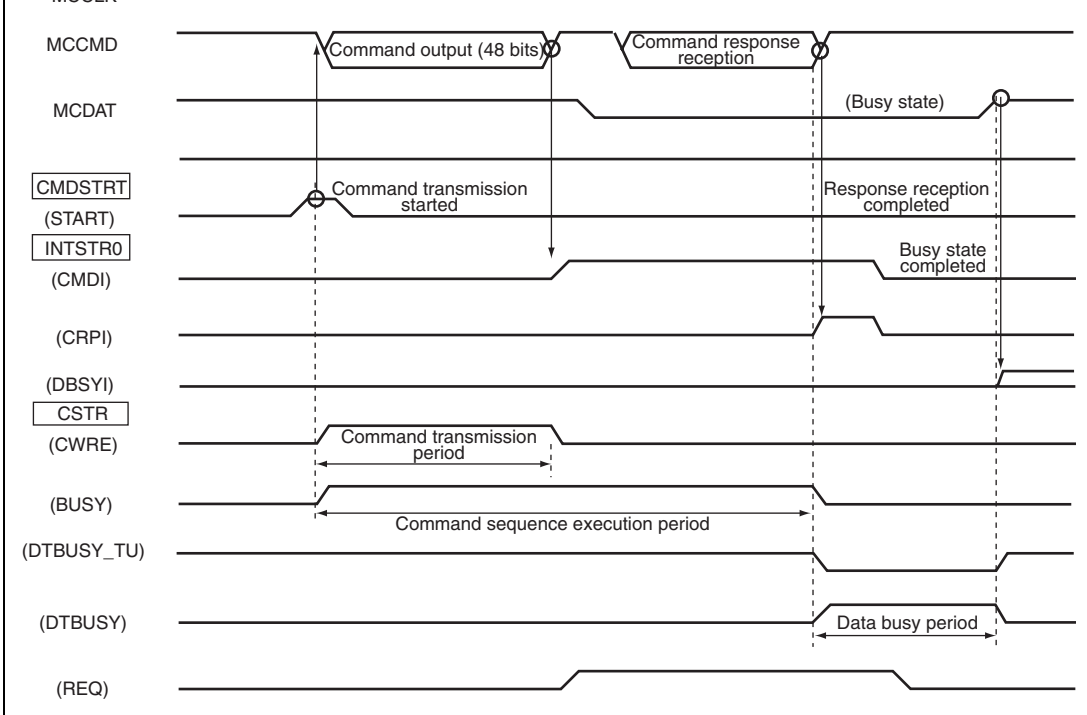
MCCLK

MCCMD

Command output (48 bits)

Command response reception

MCDAT

(Busy state)

CMDSTRT

(START)

Command transmission started

Response reception completed

INTSTR0

(CMDI)

Busy state completed

(CRPI)

(DBSYI)

CSTR

(CWRE)

Command transmission period

(BUSY)

Command sequence execution period

(DTBUSY_TU)

(DTBUSY)

Data busy period

(REQ)